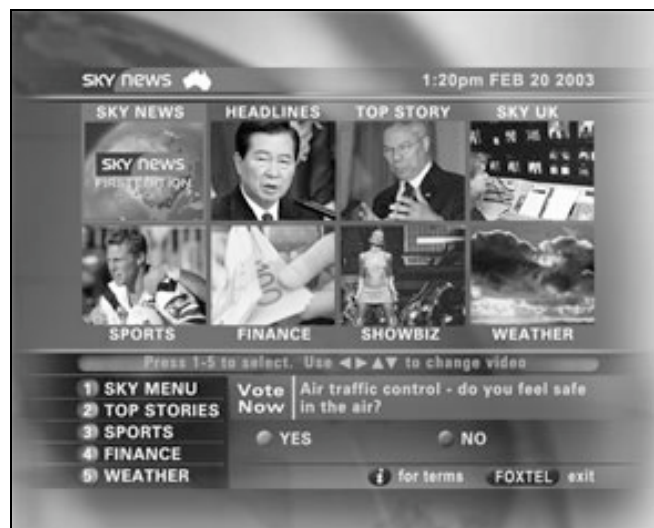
sky news

1:20pm FEB 20 2003

SKY NEWS

HEADLINES

TOP STORY

SKY UK

sky news
FIRST EDITION

SPORTS

FINANCE

SHOWBIZ

WEATHER

Press 1-5 to select. Use ◄►▲▼ to change video

1 SKY MENU
2 TOP STORIES
3 SPORTS
4 FINANCE
5 WEATHER

Vote Now

Air traffic control - do you feel safe in the air?

YES

NO

i for terms

FOXTEL exit